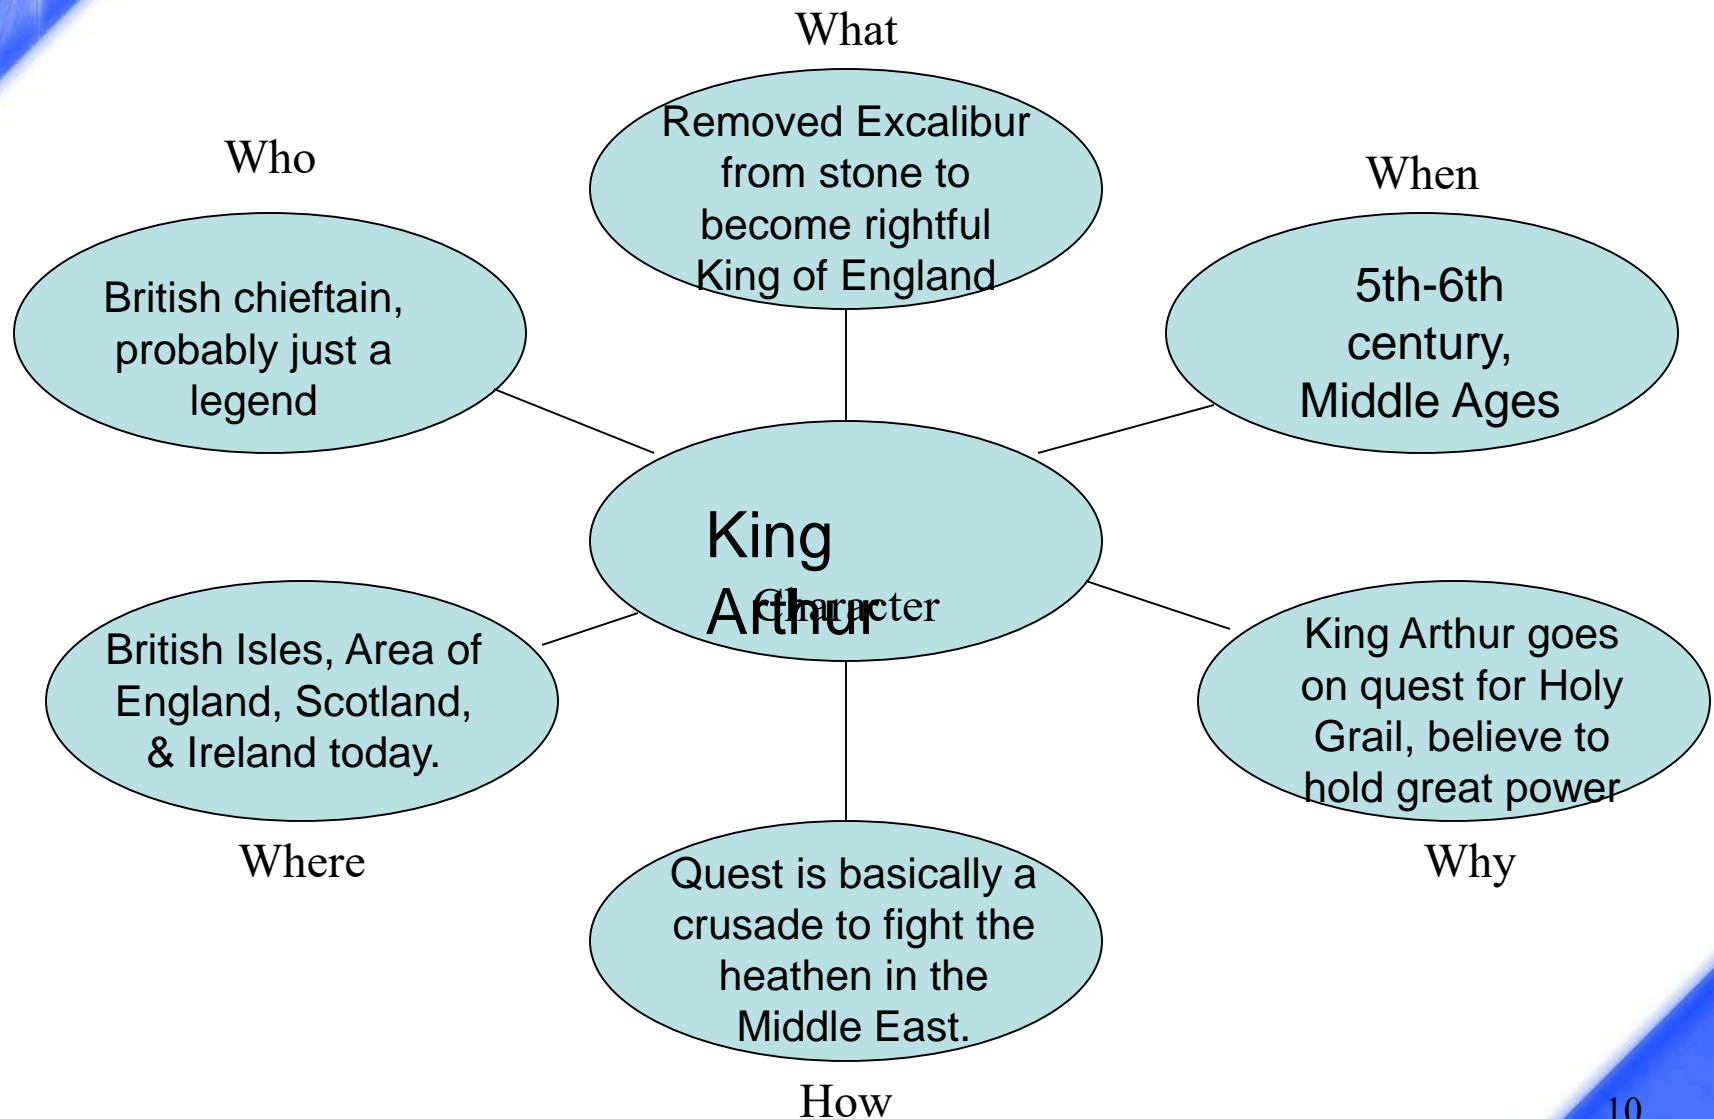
What

Removed Excalibur from stone to become rightful King of England

Who

British chieftain, probably just a legend

When

5th-6th century, Middle Ages

King Arthur

Character

British Isles, Area of England, Scotland, & Ireland today.

King Arthur goes on quest for Holy Grail, believe to hold great power

Where

Why

Quest is basically a crusade to fight the heathen in the Middle East.

How

10